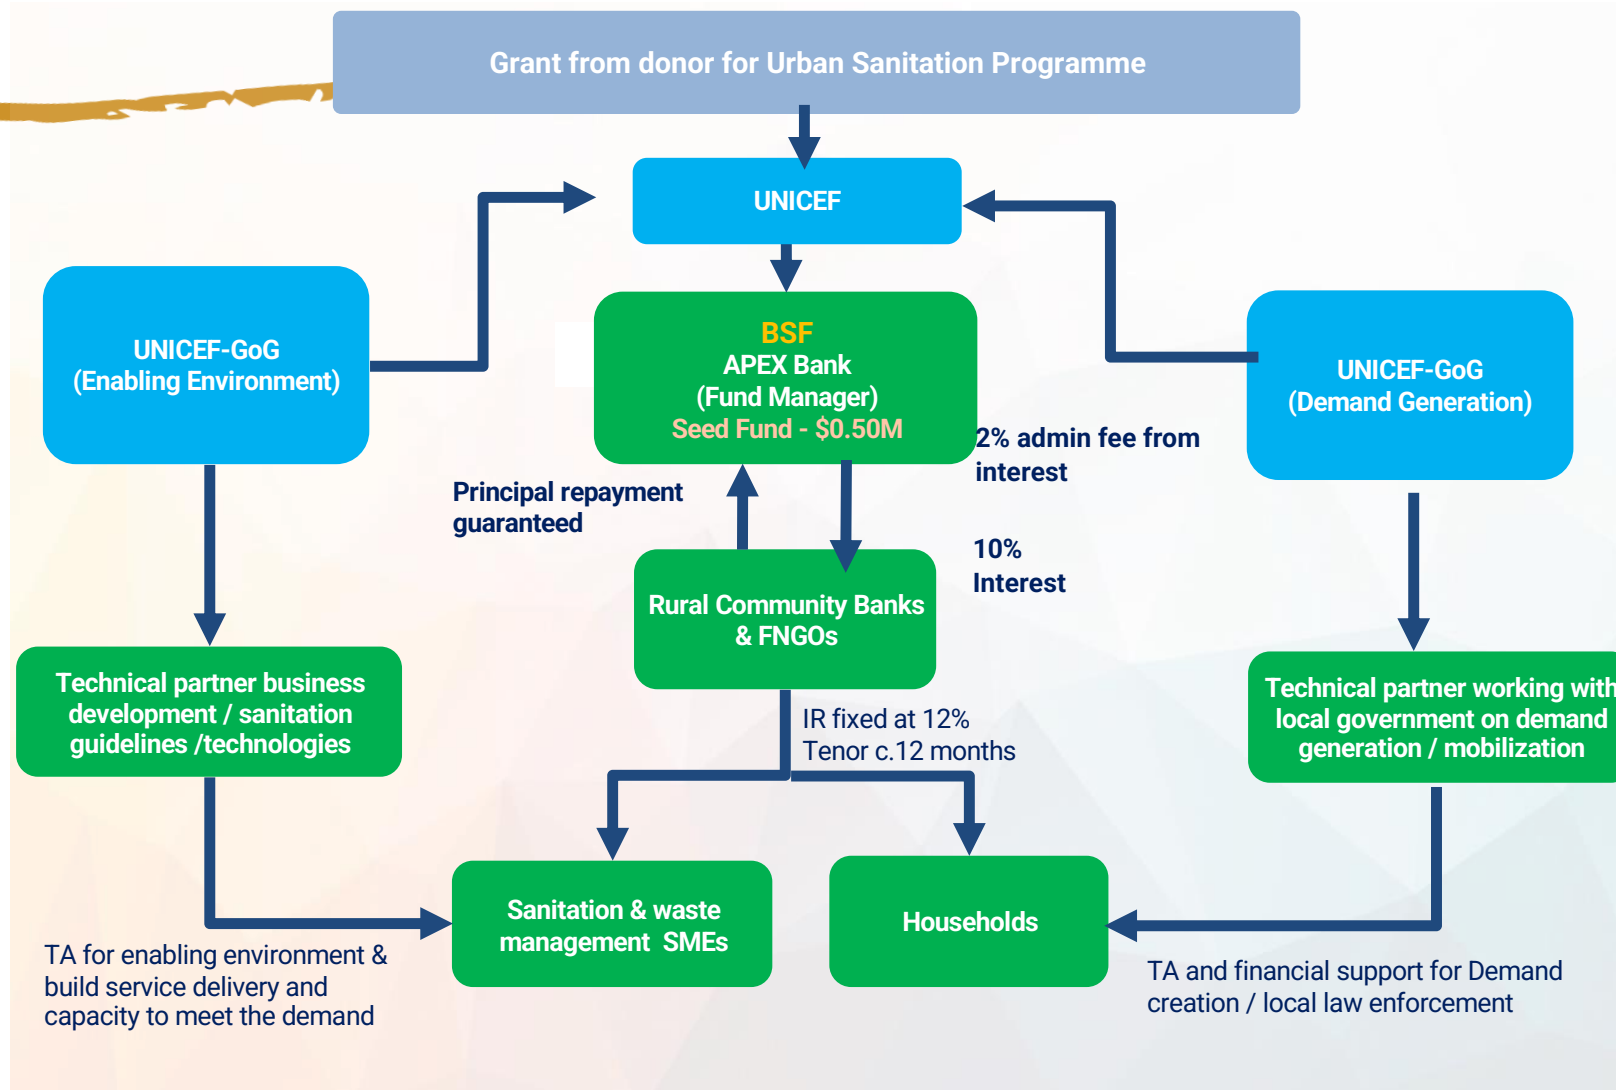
Grant from donor for Urban Sanitation Programme

UNICEF

UNICEF-GoG
(Enabling Environment)

BSF
APEX Bank
(Fund Manager)
Seed Fund - \$0.50M

UNICEF-GoG
(Demand Generation)

2% admin fee from interest

Principal repayment guaranteed

10%
Interest

Rural Community Banks & FNGOs

Technical partner business development / sanitation guidelines /technologies

Technical partner working with local government on demand generation / mobilization

IR fixed at 12%
Tenor c.12 months

Sanitation & waste management SMEs

Households

TA for enabling environment & build service delivery and capacity to meet the demand

TA and financial support for Demand creation / local law enforcement